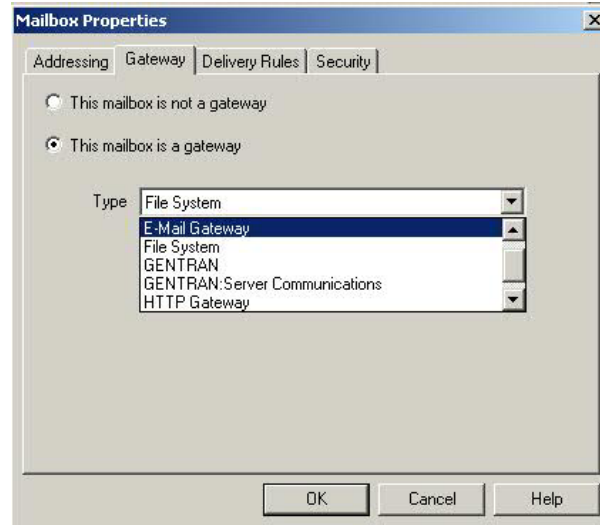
Mailbox Properties

Addressing | Gateway | Delivery Rules | Security

This mailbox is not a gateway

This mailbox is a gateway

Type File System

E-Mail Gateway
File System
GENTRAN
GENTRAN:Server Communications
HTTP Gateway

OK Cancel Help